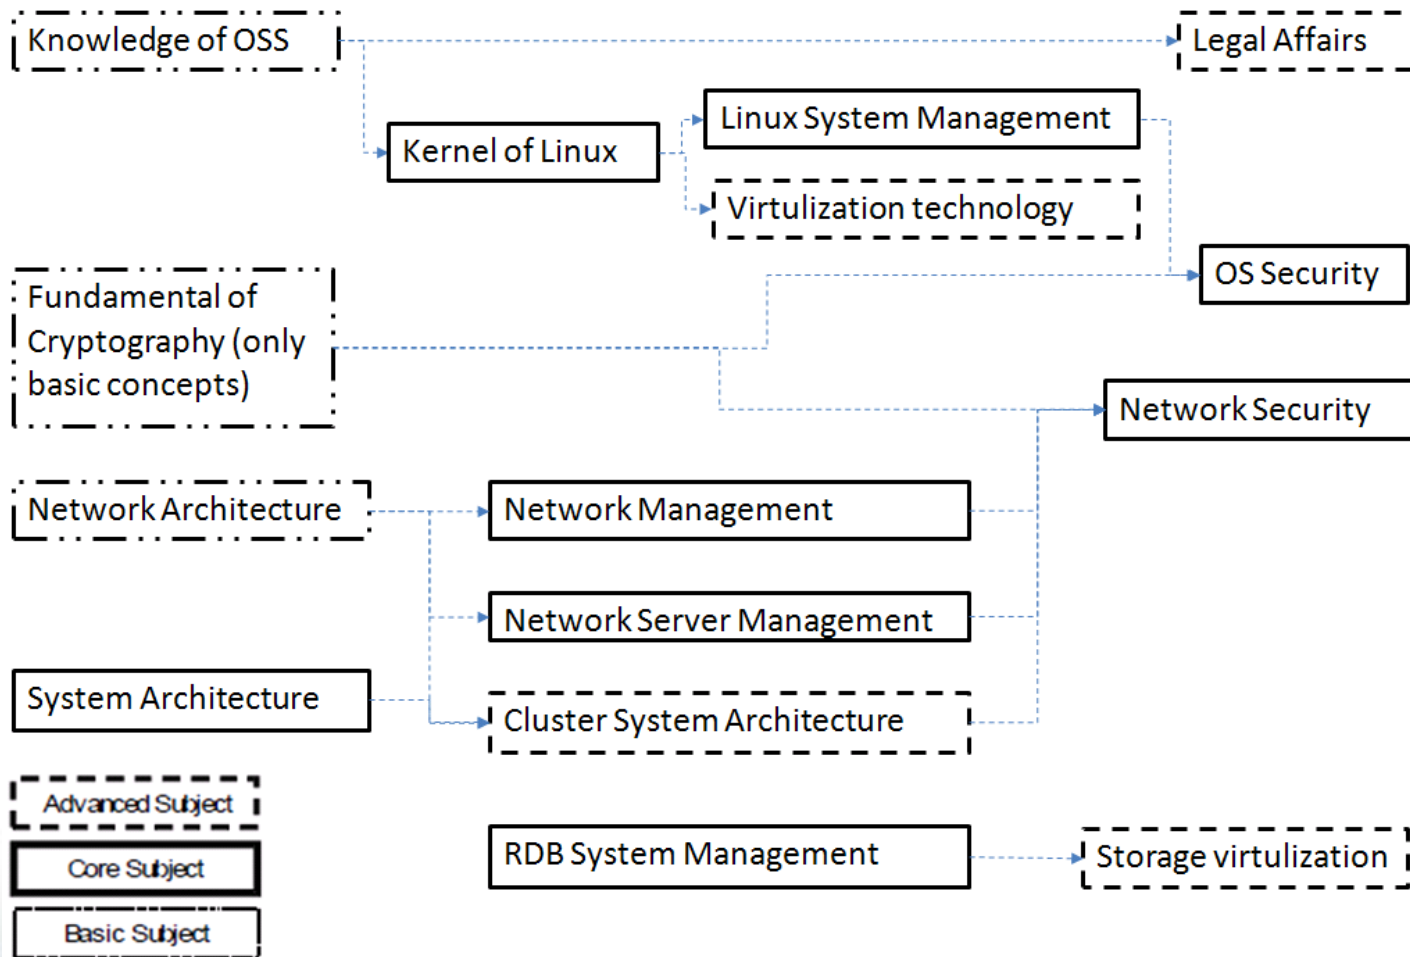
Knowledge of OSS

Legal Affairs

Kernel of Linux

Linux System Management

Virtulization technology

OS Security

Fundamental of Cryptography (only basic concepts)

Network Security

Network Architecture

Network Management

Network Server Management

System Architecture

Cluster System Architecture

Advanced Subject

Core Subject

Basic Subject

RDB System Management

Storage virtulization